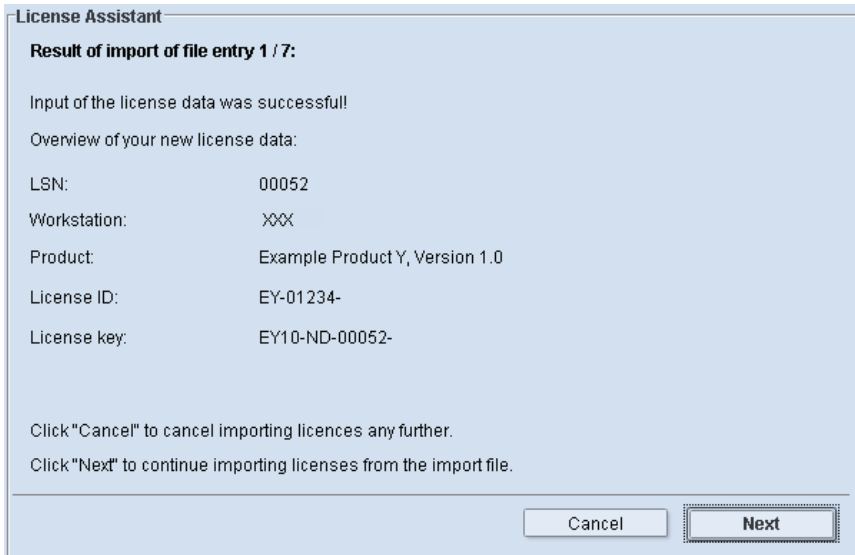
License Assistant

Result of import of file entry 1 / 7:

Input of the license data was successful!

Overview of your new license data:

| | |
|---|---|
| LSN: | 00052 |
| Workstation: | XXX |
| Product: | Example Product Y, Version 1.0 |
| License ID: | EY-01234- |
| License key: | EY10-ND-00052- |

Click "Cancel" to cancel importing licences any further.

Click "Next" to continue importing licenses from the import file.

Cancel

Next